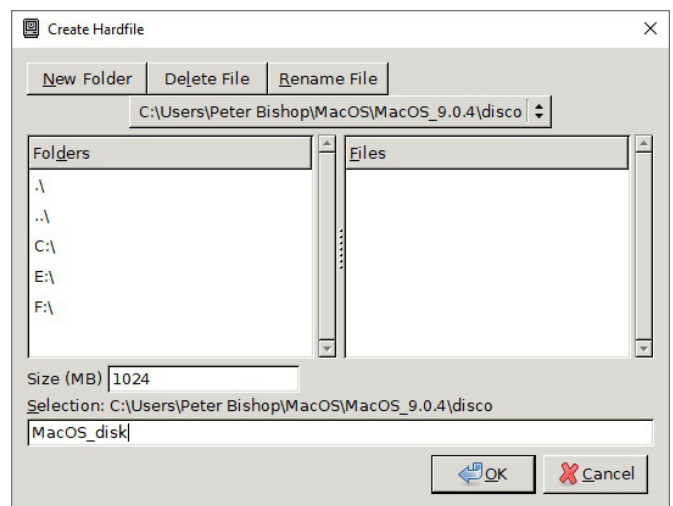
Create Hardfile

New Folder
Delete File
Rename File

C:\Users\Peter Bishop\MacOS\MacOS_9.0.4\disco

Folders
.\
..\
C:\
E:\
F:\

Files

Size (MB) 1024

Selection: C:\Users\Peter Bishop\MacOS\MacOS_9.0.4\disco

MacOS_disk

OK
Cancel